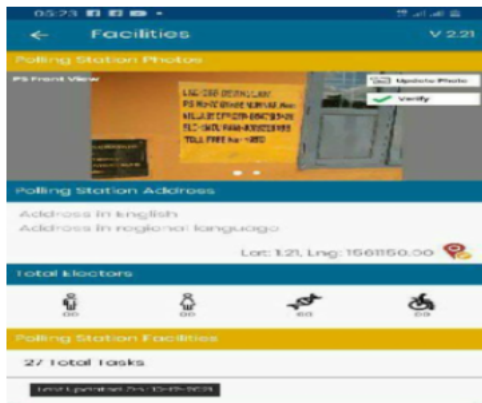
05:23

← Facilities V 2.21

Polling Station Photos

PS Front View

Update Photo

Verify

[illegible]

Polling Station Address

Address in English

Address in regional language

Lat: 1.21, Lng: 156150.00

Total Electors

00 00 00 00

Polling Station Facilities

27 Total Tasks

Last Updated On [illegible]